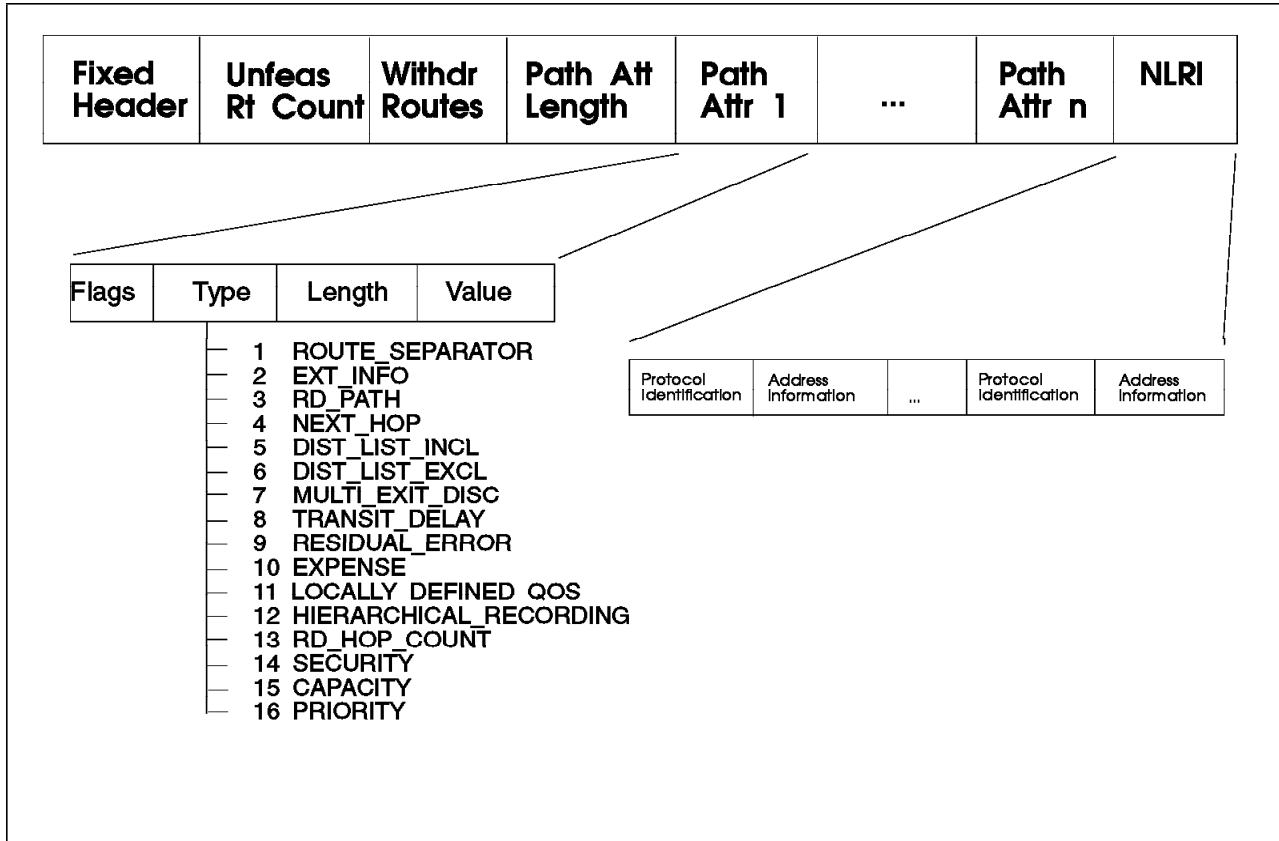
| Fixed Header | Unfeas Rt Count | Withdr Routes | Path Att Length | Path Attr 1 | ... | Path Attr n | NLRI |
|---|---|---|---|---|---|---|---|

| Flags | Type | Length | Value |
|---|---|---|---|

1 ROUTE_SEPARATOR
2 EXT_INFO
3 RD_PATH
4 NEXT_HOP
5 DIST_LIST_INCL
6 DIST_LIST_EXCL
7 MULTI_EXIT_DISC
8 TRANSIT_DELAY
9 RESIDUAL_ERROR
10 EXPENSE
11 LOCALLY DEFINED QOS
12 HIERARCHICAL_RECORDING
13 RD_HOP_COUNT
14 SECURITY
15 CAPACITY
16 PRIORITY

| Protocol Identification | Address Information | ... | Protocol Identification | Address Information |
|---|---|---|---|---|